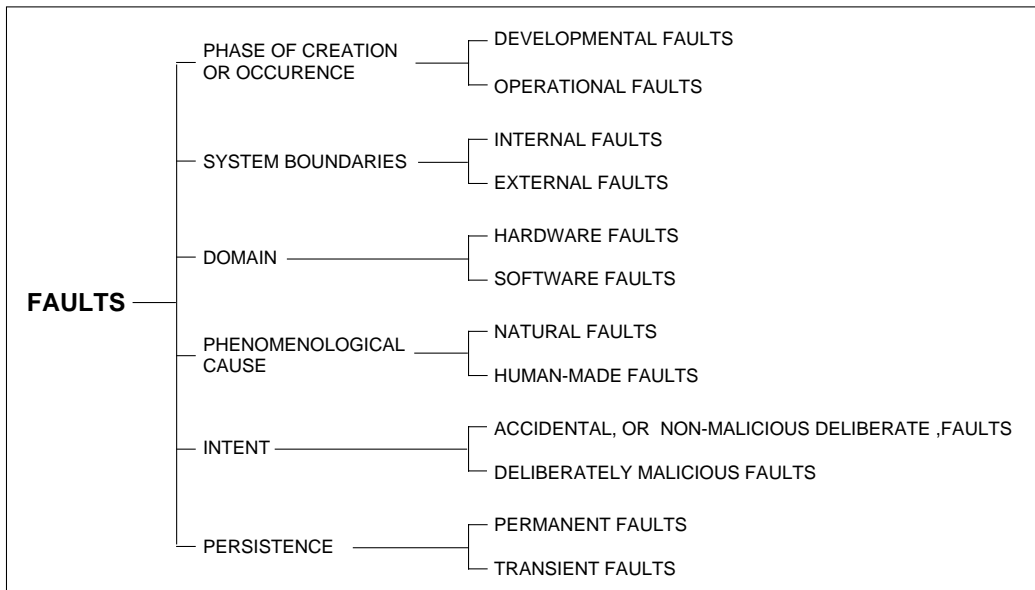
FAULTS

PHASE OF CREATION OR OCCURENCE
DEVELOPMENTAL FAULTS
OPERATIONAL FAULTS

SYSTEM BOUNDARIES
INTERNAL FAULTS
EXTERNAL FAULTS

DOMAIN
HARDWARE FAULTS
SOFTWARE FAULTS

PHENOMENOLOGICAL CAUSE
NATURAL FAULTS
HUMAN-MADE FAULTS

INTENT
ACCIDENTAL, OR NON-MALICIOUS DELIBERATE ,FAULTS
DELIBERATELY MALICIOUS FAULTS

PERSISTENCE
PERMANENT FAULTS
TRANSIENT FAULTS